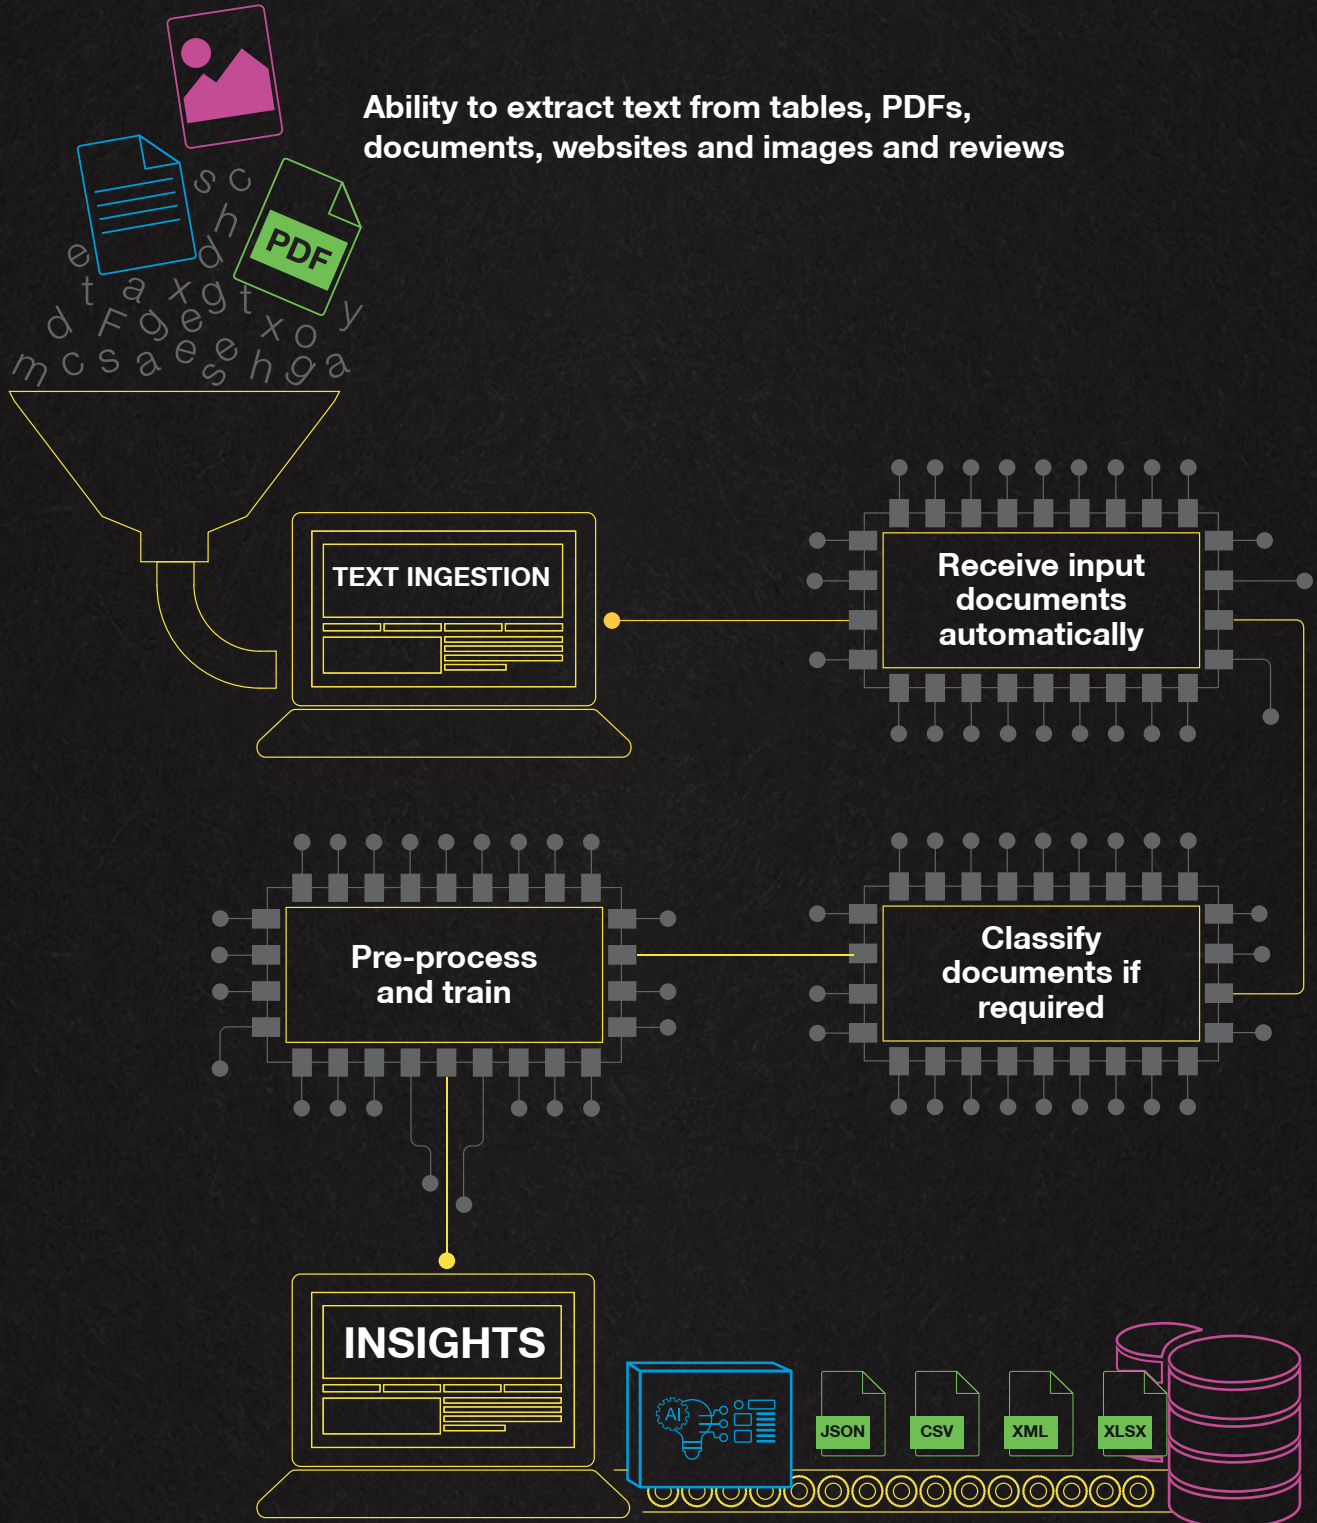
Ability to extract text from tables, PDFs, documents, websites and images and reviews

PDF

s c h d e t a x g t d F g e y x o m c s a e e s h g a

TEXT INGESTION

Receive input documents automatically

Classify documents if required

Pre-process and train

INSIGHTS

AI

JSON

CSV

XML

XLSX